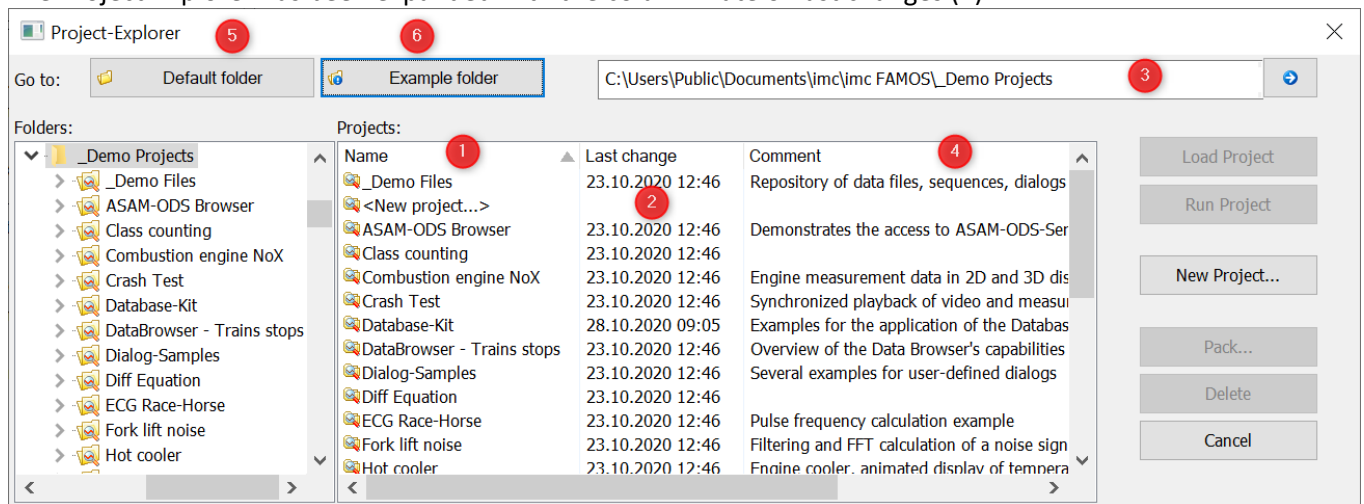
Project-Explorer 5 6

Go to: Default folder Example folder C:\Users\Public\Documents\imc\imc FAMOS\_Demo Projects 3

Folders:

_Demo Projects
_Demo Files
ASAM-ODS Browser
Class counting
Combustion engine NoX
Crash Test
Database-Kit
DataBrowser - Trains stops
Dialog-Samples
Diff Equation
ECG Race-Horse
Fork lift noise
Hot cooler

Projects:

| Name 1 | Last change | Comment 4 |
|---|---|---|
| _Demo Files | 23.10.2020 12:46 | Repository of data files, sequences, dialogs |
| <New project...> | 2 | |
| ASAM-ODS Browser | 23.10.2020 12:46 | Demonstrates the access to ASAM-ODS-Ser |
| Class counting | 23.10.2020 12:46 | |
| Combustion engine NoX | 23.10.2020 12:46 | Engine measurement data in 2D and 3D dis |
| Crash Test | 23.10.2020 12:46 | Synchronized playback of video and measur |
| Database-Kit | 28.10.2020 09:05 | Examples for the application of the Databas |
| DataBrowser - Trains stops | 23.10.2020 12:46 | Overview of the Data Browser's capabilities |
| Dialog-Samples | 23.10.2020 12:46 | Several examples for user-defined dialogs |
| Diff Equation | 23.10.2020 12:46 | |
| ECG Race-Horse | 23.10.2020 12:46 | Pulse frequency calculation example |
| Fork lift noise | 23.10.2020 12:46 | Filtering and FFT calculation of a noise sign |
| Hot cooler | 23.10.2020 12:46 | Engine cooler, animated display of tempera |

Load Project
Run Project
New Project...
Pack...
Delete
Cancel